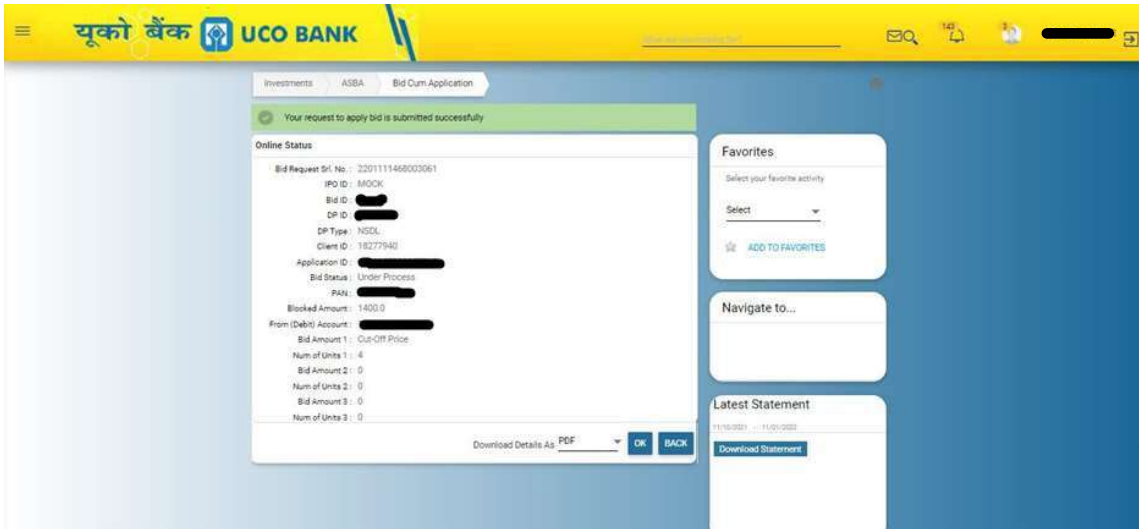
यूको बैंक UCO BANK

What are you looking for?

143

Investments > ASBA > Bid Cum Application

Your request to apply bid is submitted successfully

Online Status

Bid Request Srl. No. : 2201111468003061
IPO ID : MOCK
Bid ID :
DP ID :
DP Type : NSDL
Client ID : 18277940
Application ID :
Bid Status : Under Process
PAN :
Blocked Amount : 1400.0
From (Debit) Account :
Bid Amount 1 : Cut-Off Price
Num of Units 1 : 4
Bid Amount 2 : 0
Num of Units 2 : 0
Bid Amount 3 : 0
Num of Units 3 : 0

Download Details As PDF OK BACK

Favorites

Select your favorite activity

Select

ADD TO FAVORITES

Navigate to...

Latest Statement

11/10/2021 - 11/01/2022

Download Statement